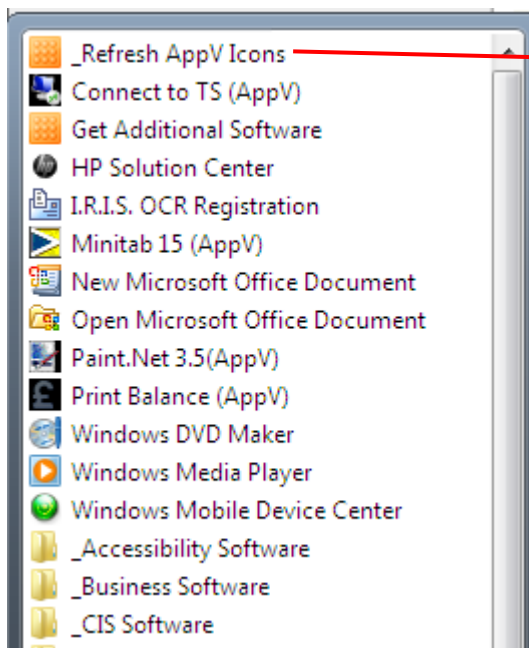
_Refresh AppV Icons
Connect to TS (AppV)
Get Additional Software
HP Solution Center
I.R.I.S. OCR Registration
Minitab 15 (AppV)
New Microsoft Office Document
Open Microsoft Office Document
Paint.Net 3.5(AppV)
Print Balance (AppV)
Windows DVD Maker
Windows Media Player
Windows Mobile Device Center
_Accessibility Software
_Business Software
_CIS Software